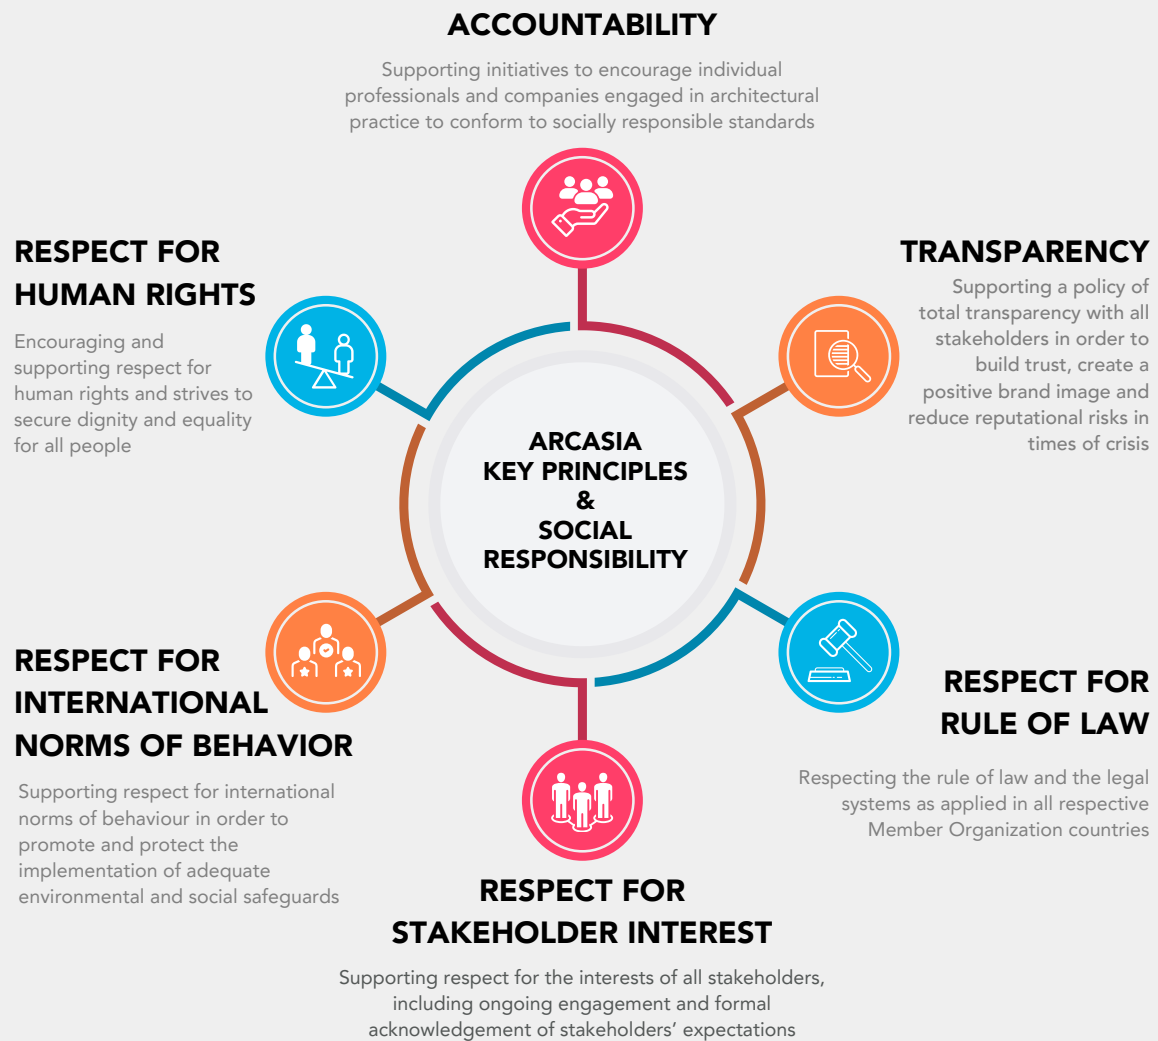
ACCOUNTABILITY

Supporting initiatives to encourage individual professionals and companies engaged in architectural practice to conform to socially responsible standards

RESPECT FOR HUMAN RIGHTS

Encouraging and supporting respect for human rights and strives to secure dignity and equality for all people

TRANSPARENCY

Supporting a policy of total transparency with all stakeholders in order to build trust, create a positive brand image and reduce reputational risks in times of crisis

ARCASIA KEY PRINCIPLES & SOCIAL RESPONSIBILITY

RESPECT FOR INTERNATIONAL NORMS OF BEHAVIOR

Supporting respect for international norms of behaviour in order to promote and protect the implementation of adequate environmental and social safeguards

RESPECT FOR RULE OF LAW

Respecting the rule of law and the legal systems as applied in all respective Member Organization countries

RESPECT FOR STAKEHOLDER INTEREST

Supporting respect for the interests of all stakeholders, including ongoing engagement and formal acknowledgement of stakeholders' expectations